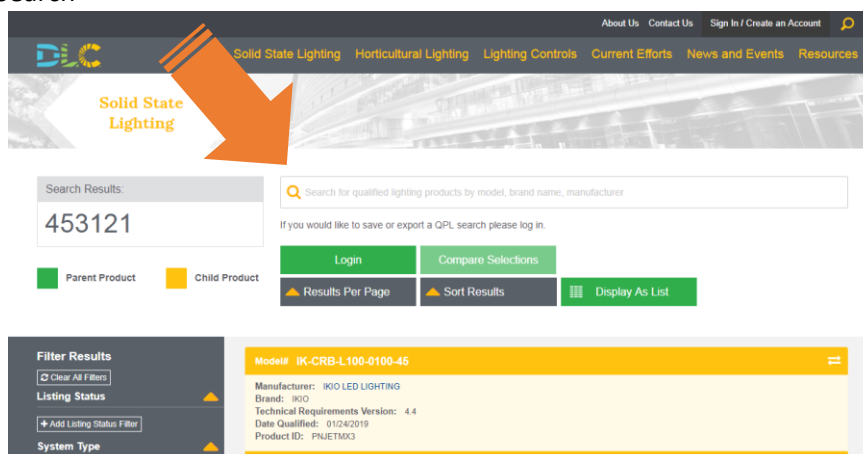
search

About Us Contact Us Sign In / Create an Account

DLC Solid State Lighting Horticultural Lighting Lighting Controls Current Efforts News and Events Resources

Solid State Lighting

Search Results:
453121

Parent Product Child Product

Search for qualified lighting products by model, brand name, manufacturer

If you would like to save or export a QPL search please log in.

Login Compare Selections

Results Per Page Sort Results Display As List

Filter Results
Clear All Filters
Listing Status
+ Add Listing Status Filter
System Type

Model# IK-CRB-L100-0100-45

Manufacturer: IKIO LED LIGHTING
Brand: IKIO
Technical Requirements Version: 4.4
Date Qualified: 01/24/2019
Product ID: PNJETMX3